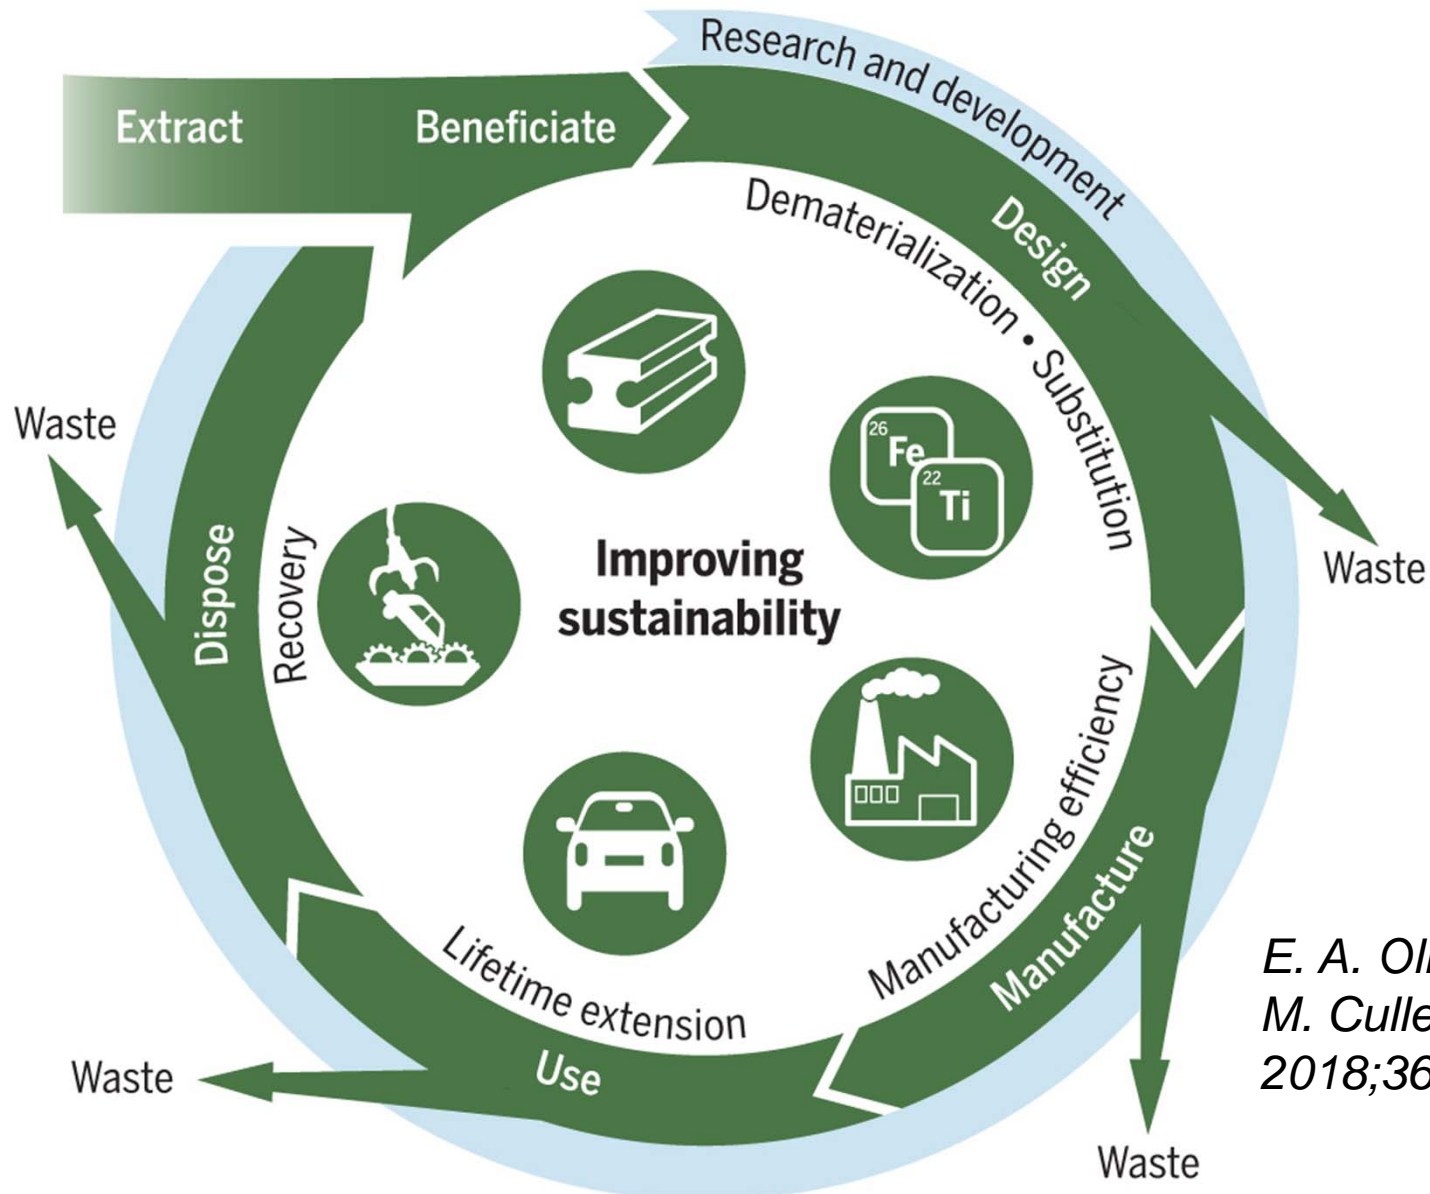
Extract

Beneficiate

Research and development

Design

Dematerialization • Substitution

26 Fe

22 Ti

Waste

Waste

Dispose

Recovery

Improving sustainability

Manufacturing efficiency

Manufacture

Lifetime extension

Use

Waste

Waste

E. A. Ol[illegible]
M. Culle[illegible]
2018;36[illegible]